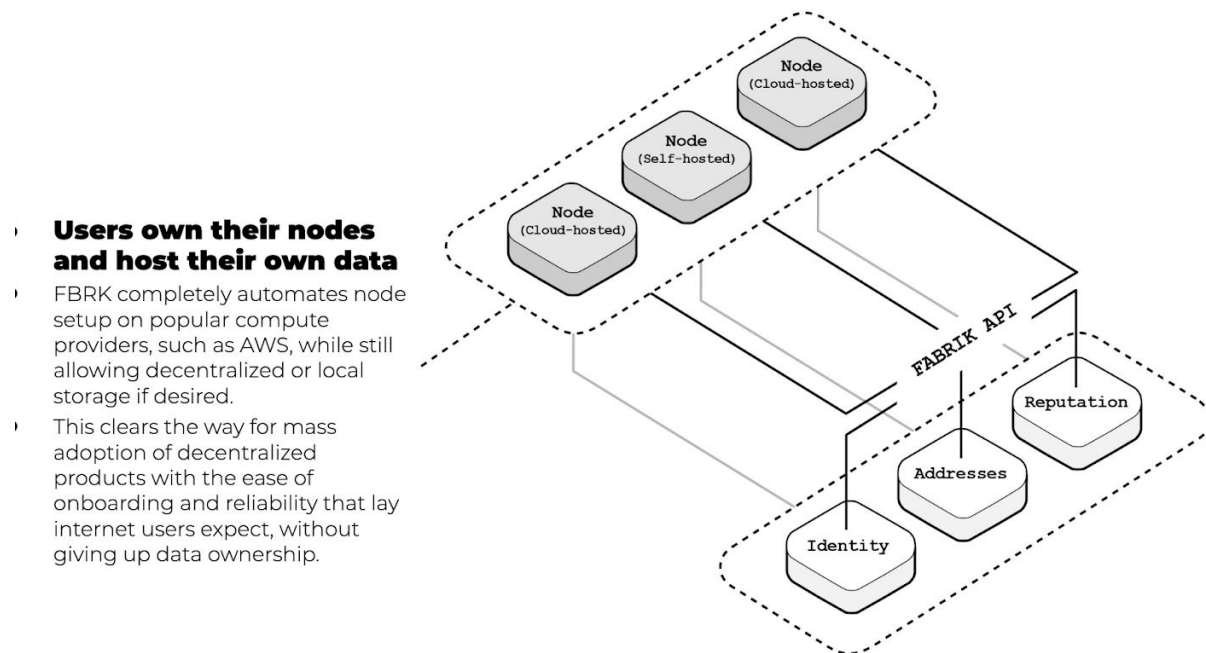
- **Users own their nodes and host their own data**
- FBRK completely automates node setup on popular compute providers, such as AWS, while still allowing decentralized or local storage if desired.
- This clears the way for mass adoption of decentralized products with the ease of onboarding and reliability that lay internet users expect, without giving up data ownership.

Node
(Cloud-hosted)

Node
(Self-hosted)

Node
(Cloud-hosted)

FABRIK API

Reputation

Addresses

Identity